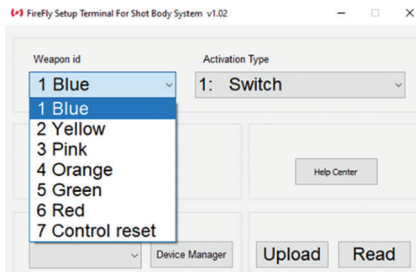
FireFly Setup Terminal For Shot Body System v1.02

Weapon id
1 Blue

Activation Type
1: Switch

1 Blue
2 Yellow
3 Pink
4 Orange
5 Green
6 Red
7 Control reset

Help Center

Device Manager

Upload

Read